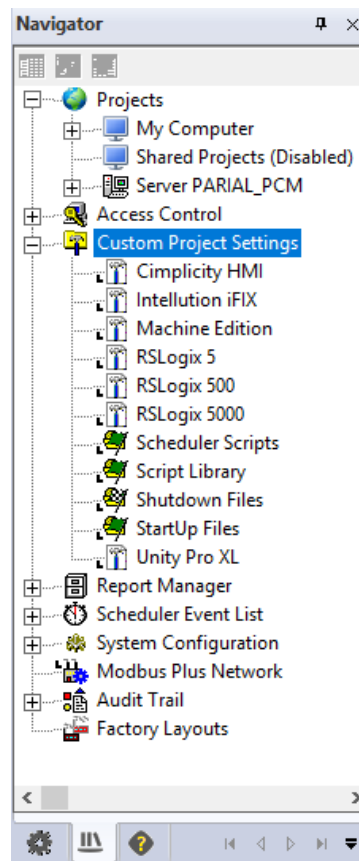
Navigator
Projects
My Computer
Shared Projects (Disabled)
Server PARIAL_PCM
Access Control
Custom Project Settings
Cimplicity HMI
Intellution iFIX
Machine Edition
RSLogix 5
RSLogix 500
RSLogix 5000
Scheduler Scripts
Script Library
Shutdown Files
StartUp Files
Unity Pro XL
Report Manager
Scheduler Event List
System Configuration
Modbus Plus Network
Audit Trail
Factory Layouts